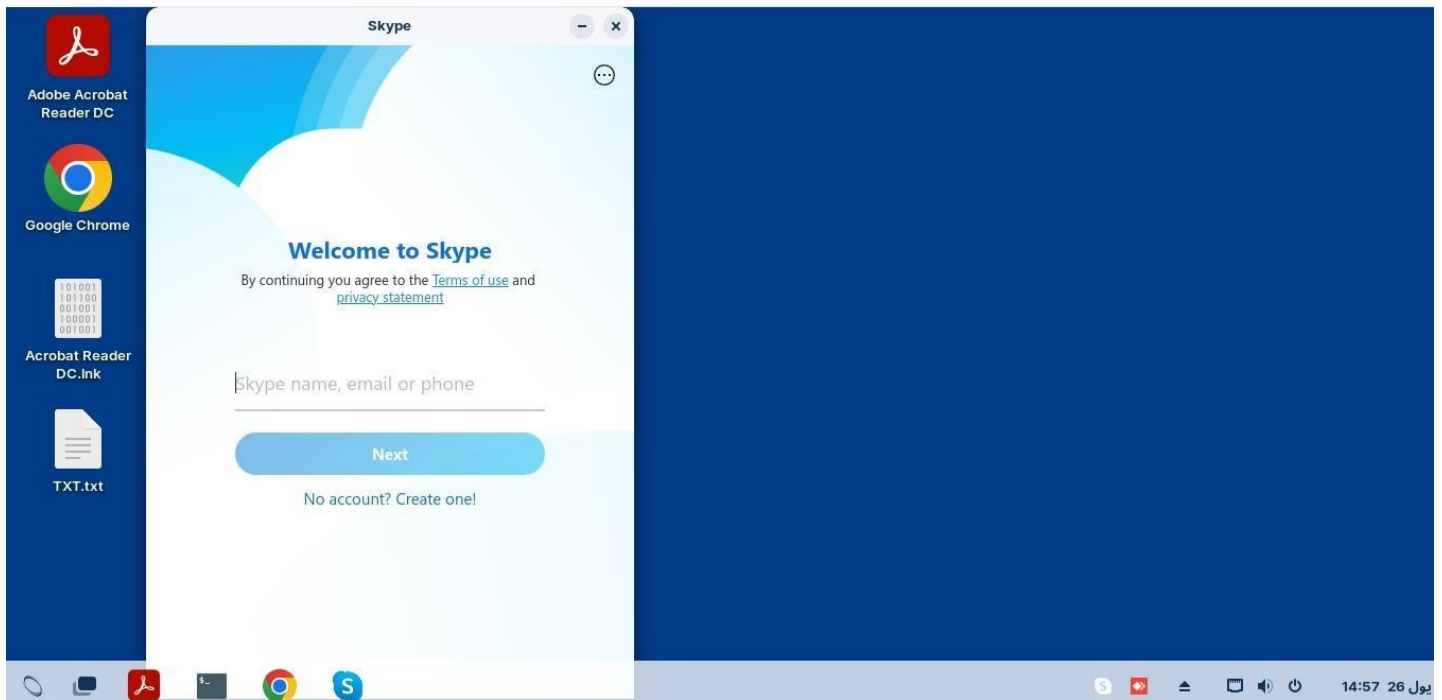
Adobe Acrobat Reader DC

Google Chrome

Acrobat Reader DC.lnk

TXT.txt

Skype

Welcome to Skype

By continuing you agree to the Terms of use and privacy statement

Skype name, email or phone

Next

No account? Create one!

14:57 26 يول